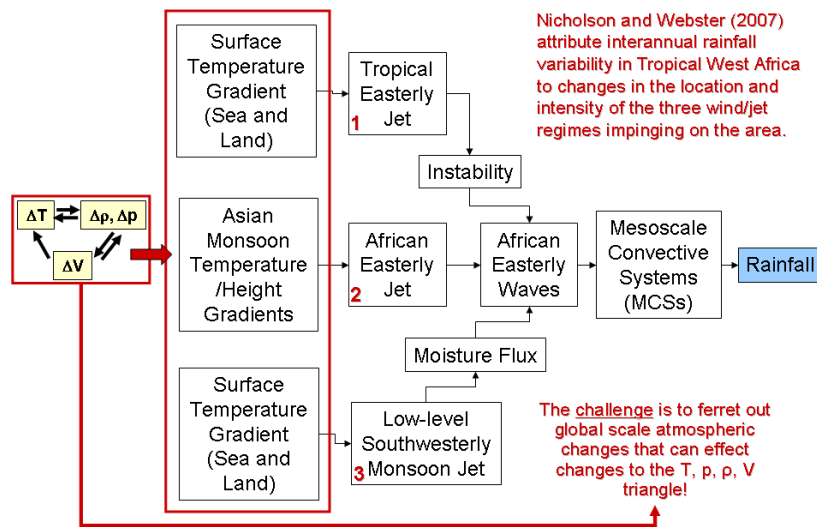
Nicholson and Webster (2007) attribute interannual rainfall variability in Tropical West Africa to changes in the location and intensity of the three wind/jet regimes impinging on the area.

$\Delta T$

$\Delta \rho, \Delta p$

$\Delta V$

Surface Temperature Gradient (Sea and Land)

Asian Monsoon Temperature /Height Gradients

Surface Temperature Gradient (Sea and Land)

Tropical Easterly Jet

1

African Easterly Jet

2

Low-level Southwesterly Monsoon Jet

3

Instability

African Easterly Waves

Moisture Flux

Mesoscale Convective Systems (MCSs)

Rainfall

The challenge is to ferret out global scale atmospheric changes that can effect changes to the T, p, ρ, V triangle!